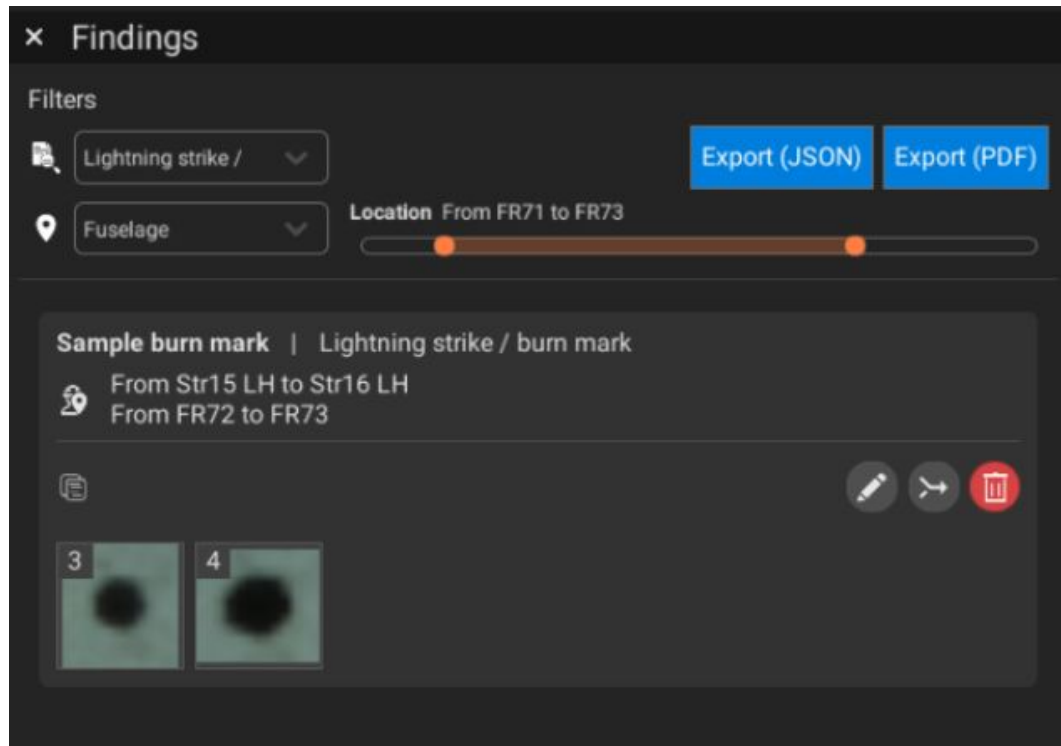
× Findings

Filters

Lightning strike /

Export (JSON)

Export (PDF)

Fuselage

Location From FR71 to FR73

Sample burn mark | Lightning strike / burn mark

From Str15 LH to Str16 LH
From FR72 to FR73

3

4